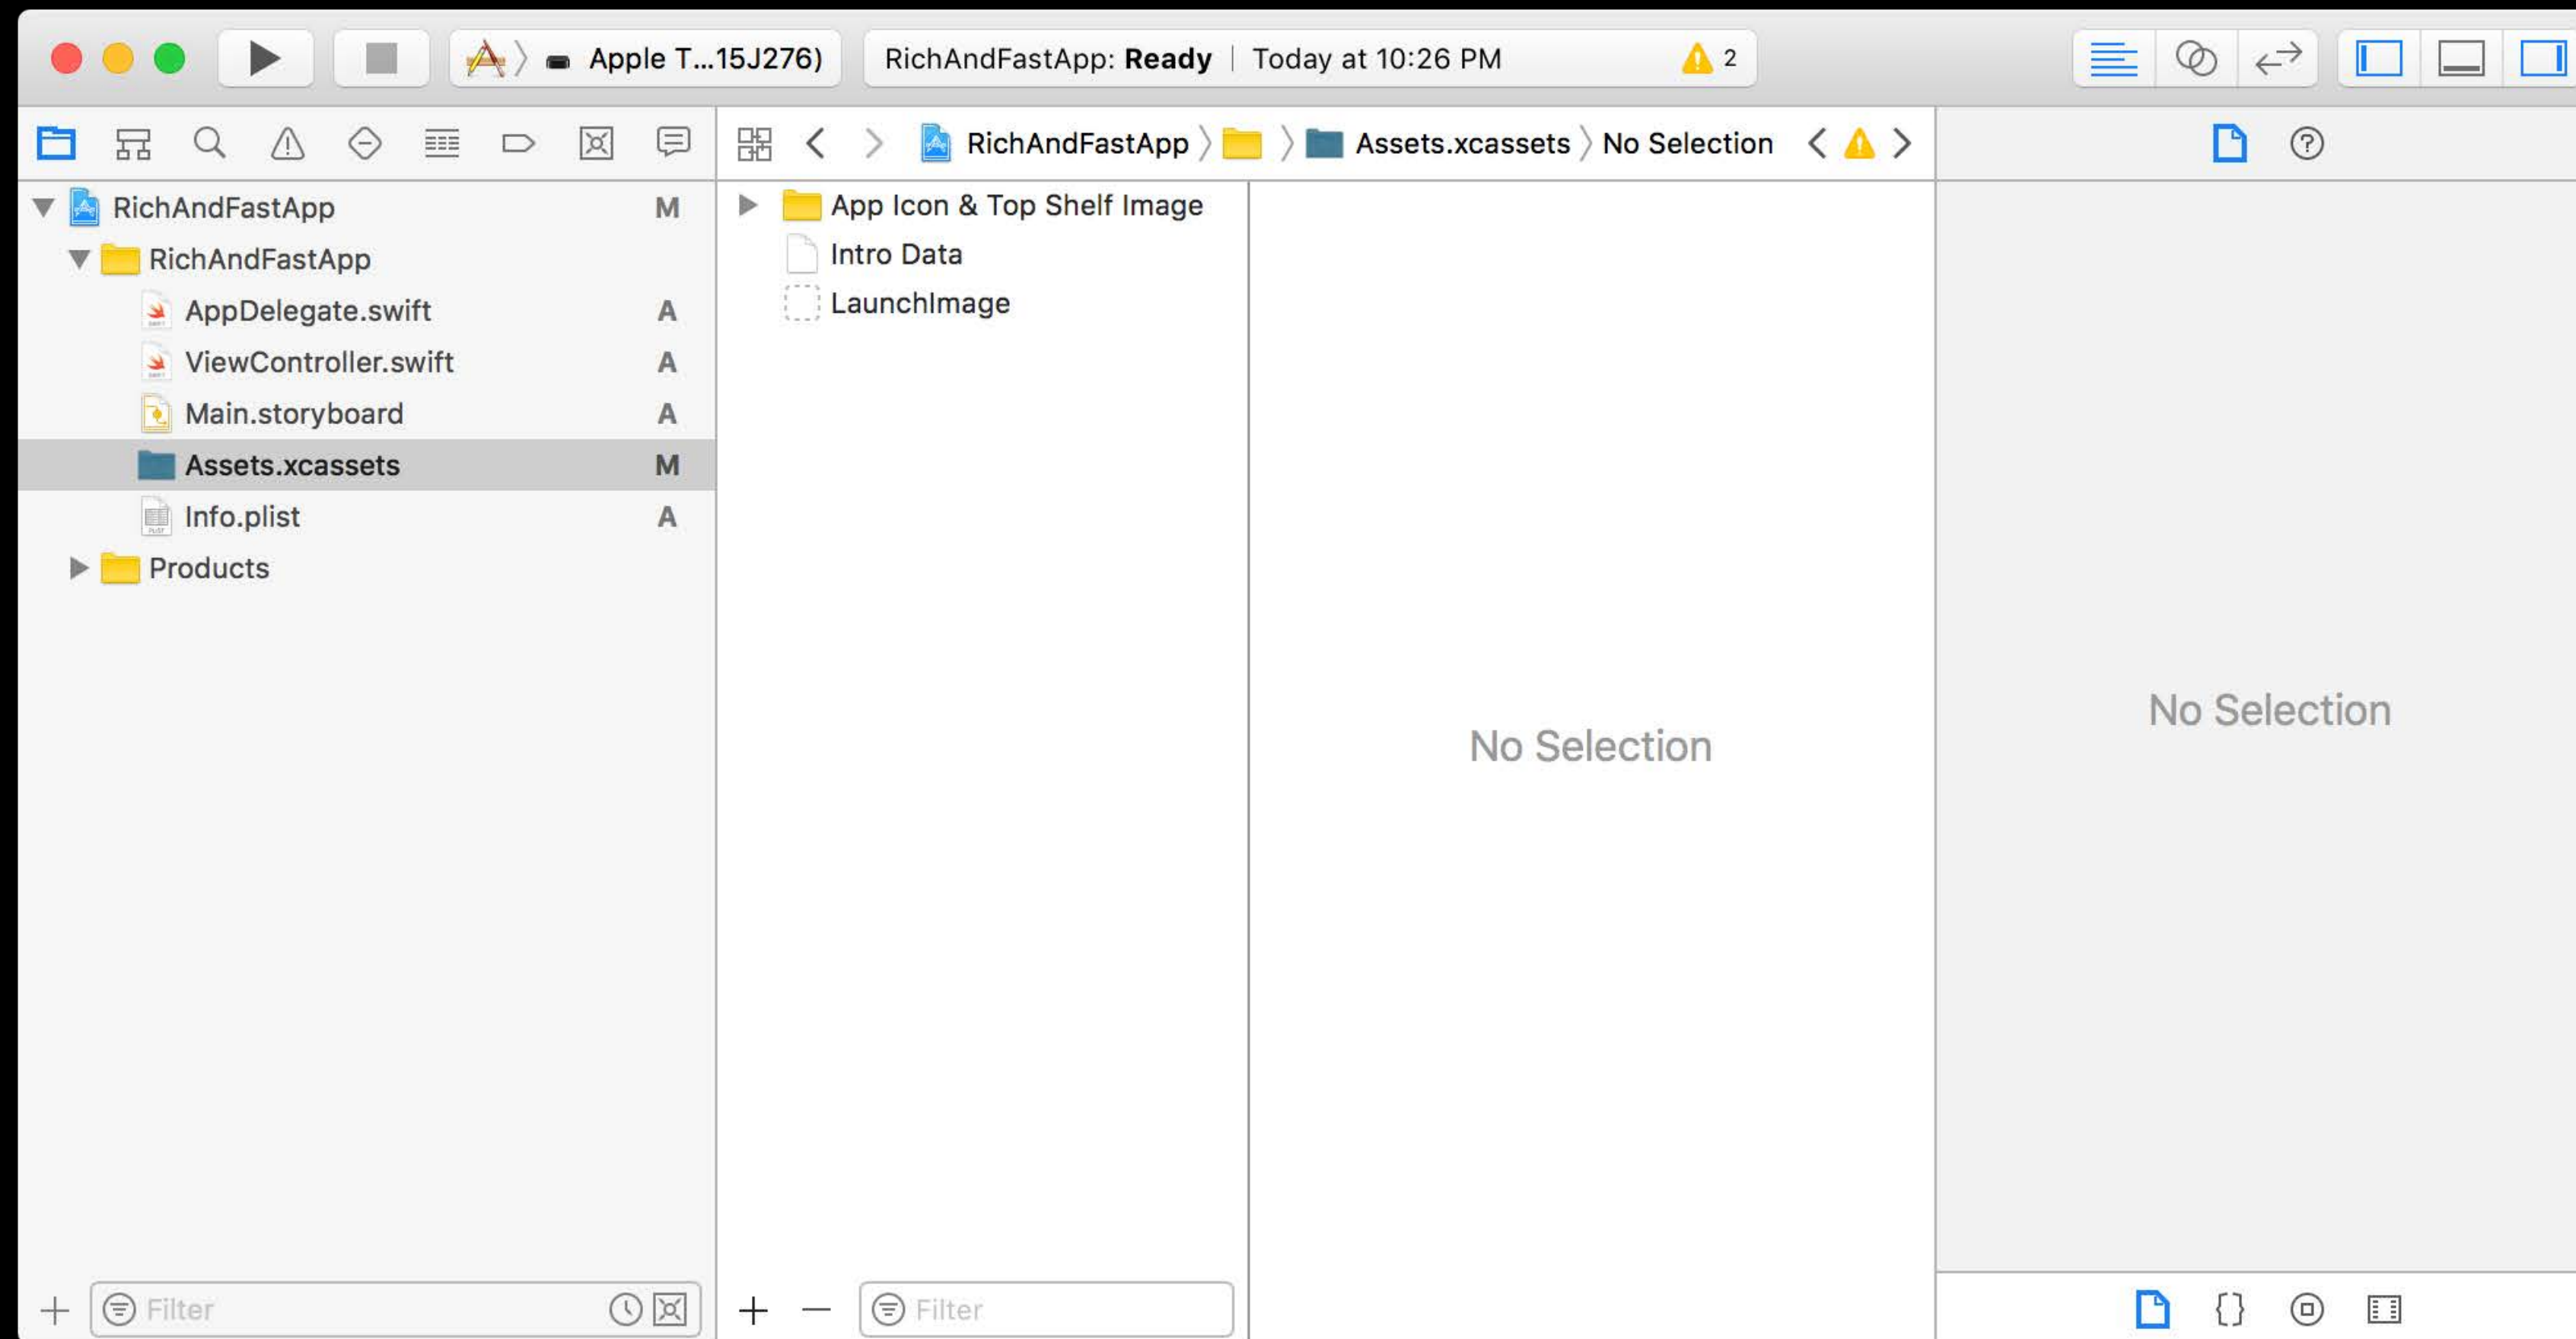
Apple T...15J276)
RichAndFastApp: **Ready** | Today at 10:26 PM
2

RichAndFastApp 〉 〉 Assets.xcassets 〉 No Selection

RichAndFastApp M
RichAndFastApp
AppDelegate.swift A
ViewController.swift A
Main.storyboard A
Assets.xcassets M
Info.plist A
Products

App Icon & Top Shelf Image
Intro Data
LaunchImage

No Selection

No Selection

+ Filter

+ − Filter